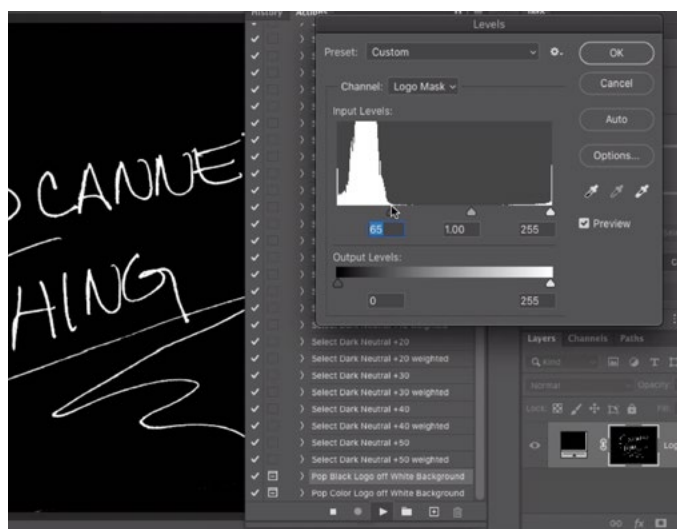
D CANNE
HING

History Actions
Levels
Preset: Custom
OK
Cancel
Auto
Options...
Channel: Logo Mask
Input Levels:
65
1.00
255
Preview
Output Levels:
0
255

Select Dark Neutral +20
Select Dark Neutral +20 weighted
Select Dark Neutral +30
Select Dark Neutral +30 weighted
Select Dark Neutral +40
Select Dark Neutral +40 weighted
Select Dark Neutral +50
Select Dark Neutral +50 weighted
Pop Black Logo off White Background
Pop Color Logo off White Background

Layers Channels Paths
Q Kind
Normal
Opacity
Lock:
Fill